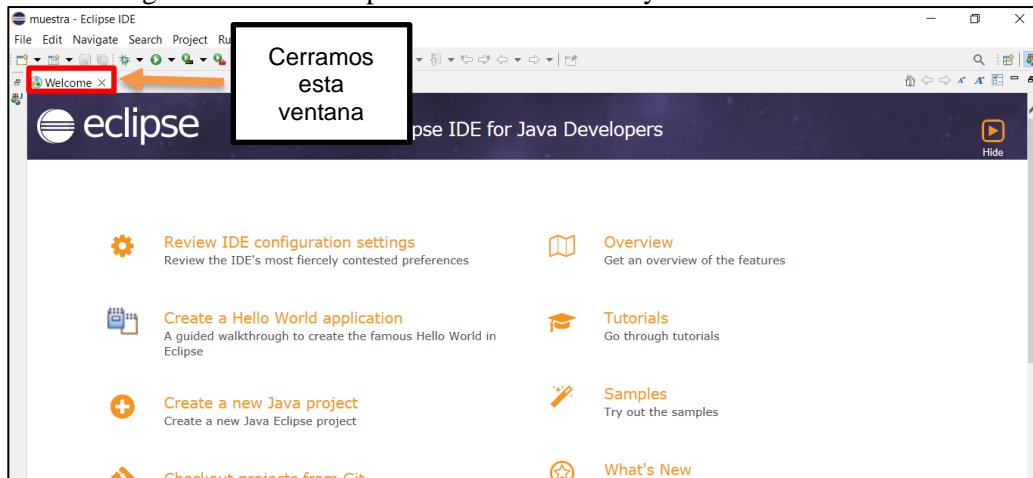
muestra - Eclipse IDE

File Edit Navigate Search Project Ru

Welcome ×

Cerramos esta ventana

eclipse

pse IDE for Java Developers

Hide

Review IDE configuration settings
Review the IDE's most fiercely contested preferences

Create a Hello World application
A guided walkthrough to create the famous Hello World in Eclipse

Create a new Java project
Create a new Java Eclipse project

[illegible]

Overview
Get an overview of the features

Tutorials
Go through tutorials

Samples
Try out the samples

What's New